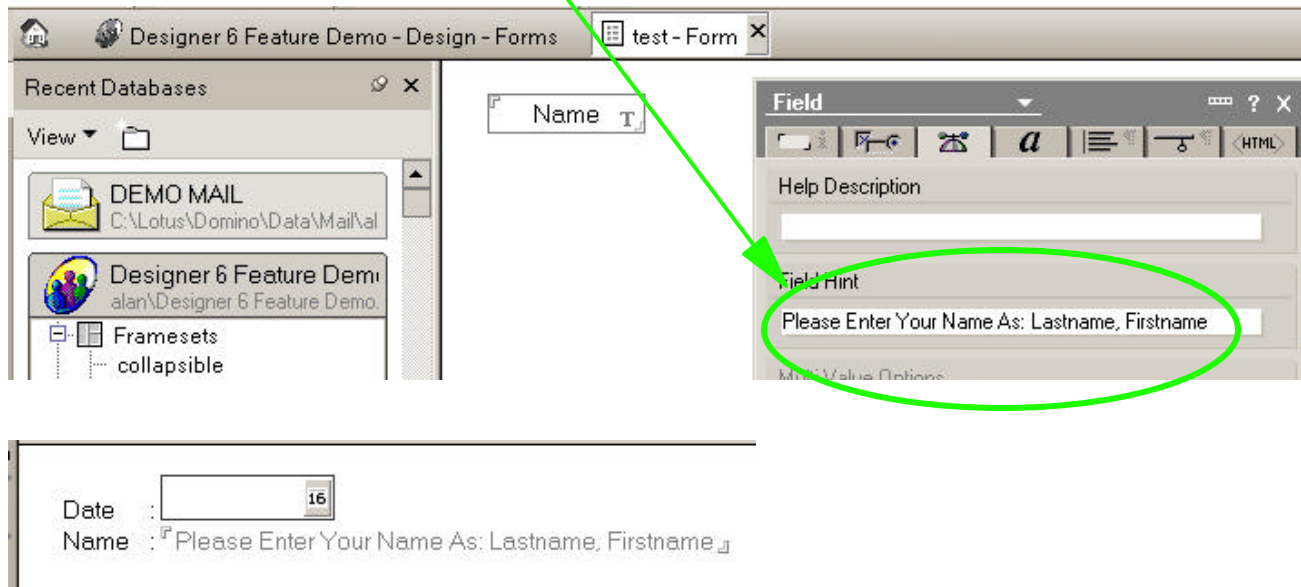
Designer 6 Feature Demo - Design - Forms

test - Form

Recent Databases

View

DEMO MAIL
C:\Lotus\Domino\Data\Mail\al

Designer 6 Feature Dem
alan\Designer 6 Feature Demo.

Framesets
collapsible

Name T

Field
? X

a

HTML

Help Description

Field Hint

Please Enter Your Name As: Lastname, Firstname

Multi Value Options

Date :
16
Name : Please Enter Your Name As: Lastname, Firstname